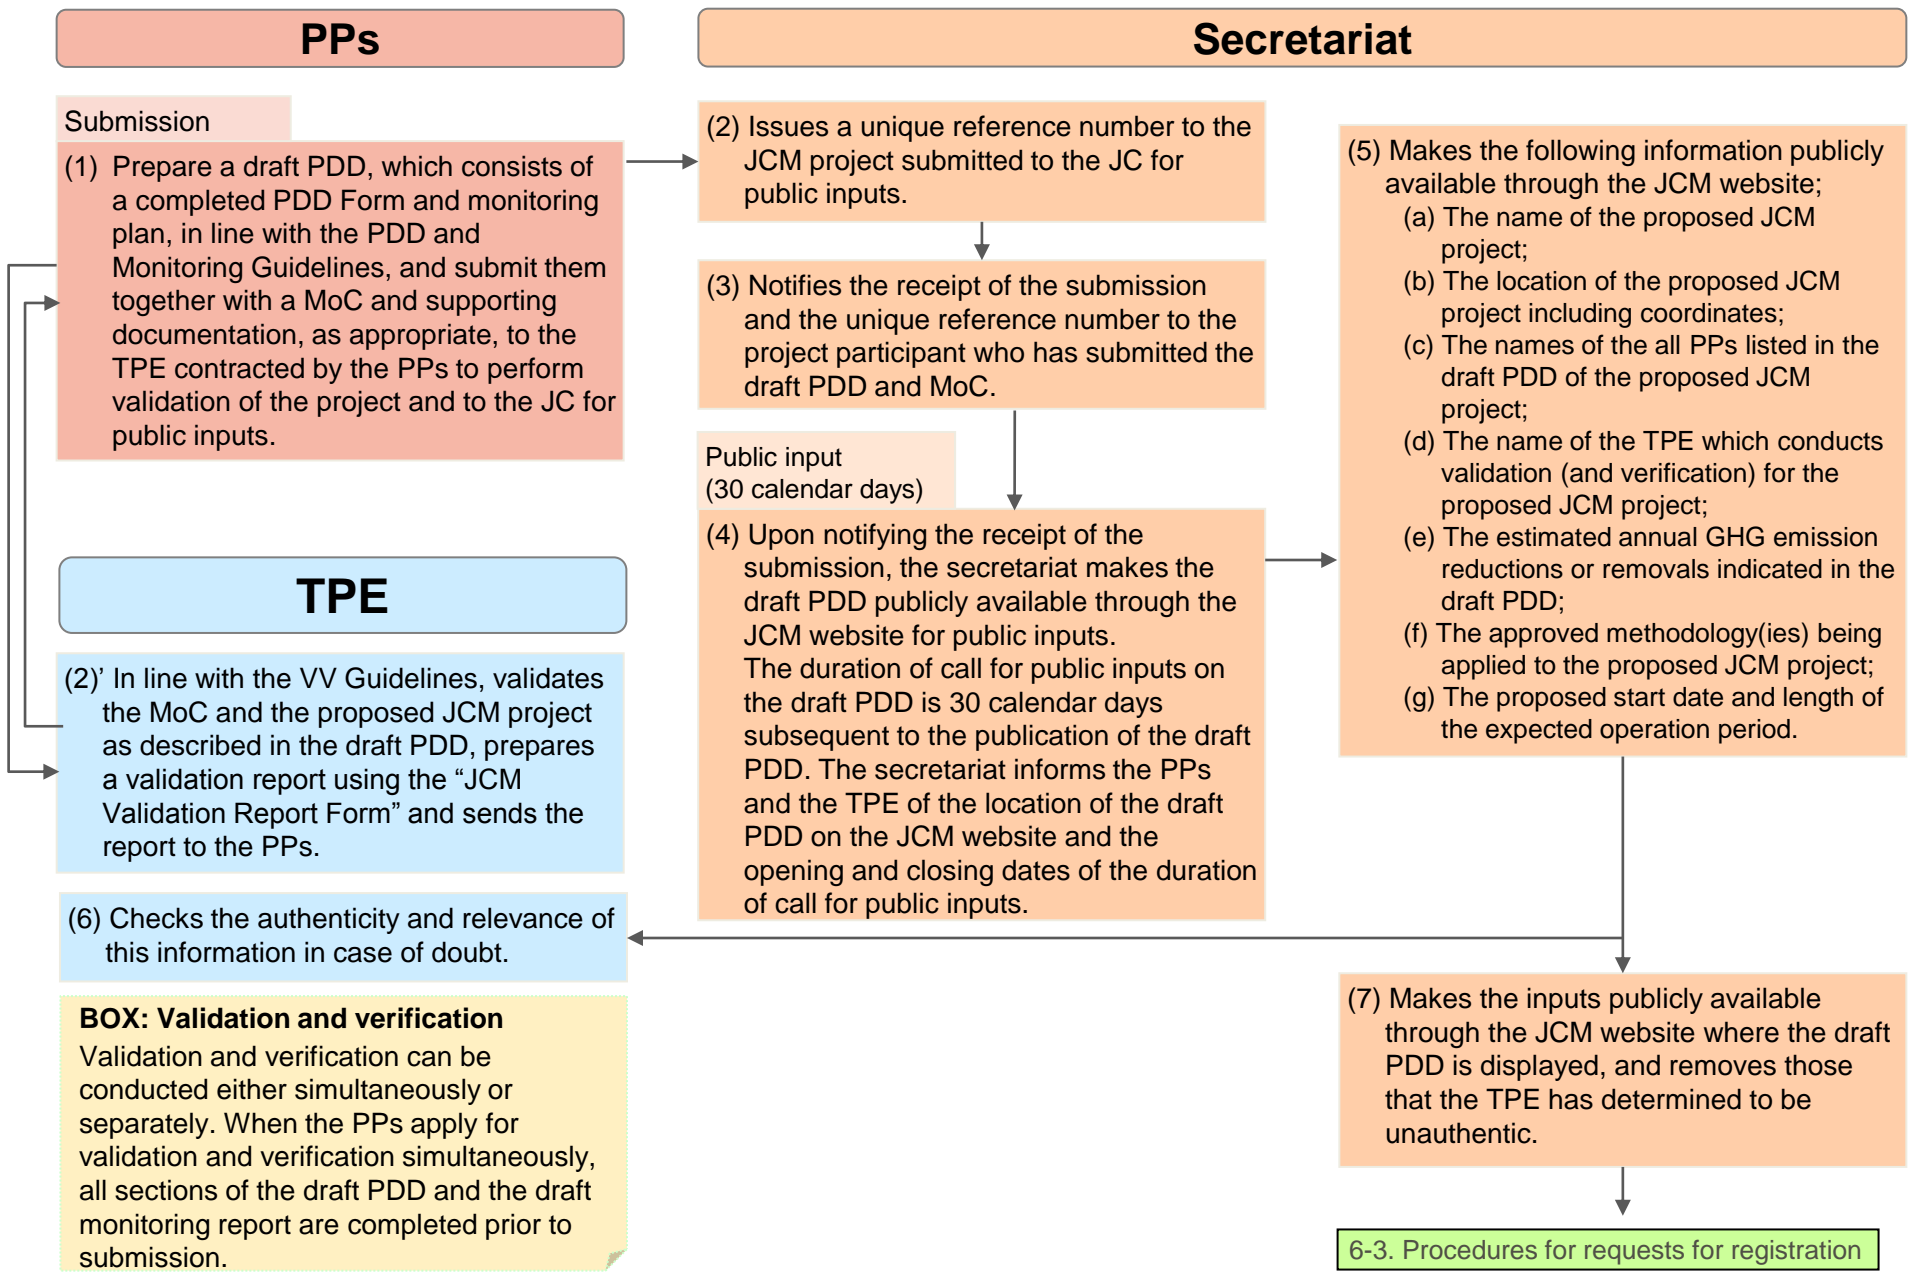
PPs

Secretariat

Submission

(1) Prepare a draft PDD, which consists of a completed PDD Form and monitoring plan, in line with the PDD and Monitoring Guidelines, and submit them together with a MoC and supporting documentation, as appropriate, to the TPE contracted by the PPs to perform validation of the project and to the JC for public inputs.

(2) Issues a unique reference number to the JCM project submitted to the JC for public inputs.

(3) Notifies the receipt of the submission and the unique reference number to the project participant who has submitted the draft PDD and MoC.

Public input
(30 calendar days)

(4) Upon notifying the receipt of the submission, the secretariat makes the draft PDD publicly available through the JCM website for public inputs.
The duration of call for public inputs on the draft PDD is 30 calendar days subsequent to the publication of the draft PDD. The secretariat informs the PPs and the TPE of the location of the draft PDD on the JCM website and the opening and closing dates of the duration of call for public inputs.

(5) Makes the following information publicly available through the JCM website;
(a) The name of the proposed JCM project;
(b) The location of the proposed JCM project including coordinates;
(c) The names of the all PPs listed in the draft PDD of the proposed JCM project;
(d) The name of the TPE which conducts validation (and verification) for the proposed JCM project;
(e) The estimated annual GHG emission reductions or removals indicated in the draft PDD;
(f) The approved methodology(ies) being applied to the proposed JCM project;
(g) The proposed start date and length of the expected operation period.

TPE

(2)' In line with the VV Guidelines, validates the MoC and the proposed JCM project as described in the draft PDD, prepares a validation report using the “JCM Validation Report Form” and sends the report to the PPs.

(6) Checks the authenticity and relevance of this information in case of doubt.

BOX: Validation and verification
Validation and verification can be conducted either simultaneously or separately. When the PPs apply for validation and verification simultaneously, all sections of the draft PDD and the draft monitoring report are completed prior to submission.

(7) Makes the inputs publicly available through the JCM website where the draft PDD is displayed, and removes those that the TPE has determined to be unauthentic.

6-3. Procedures for requests for registration